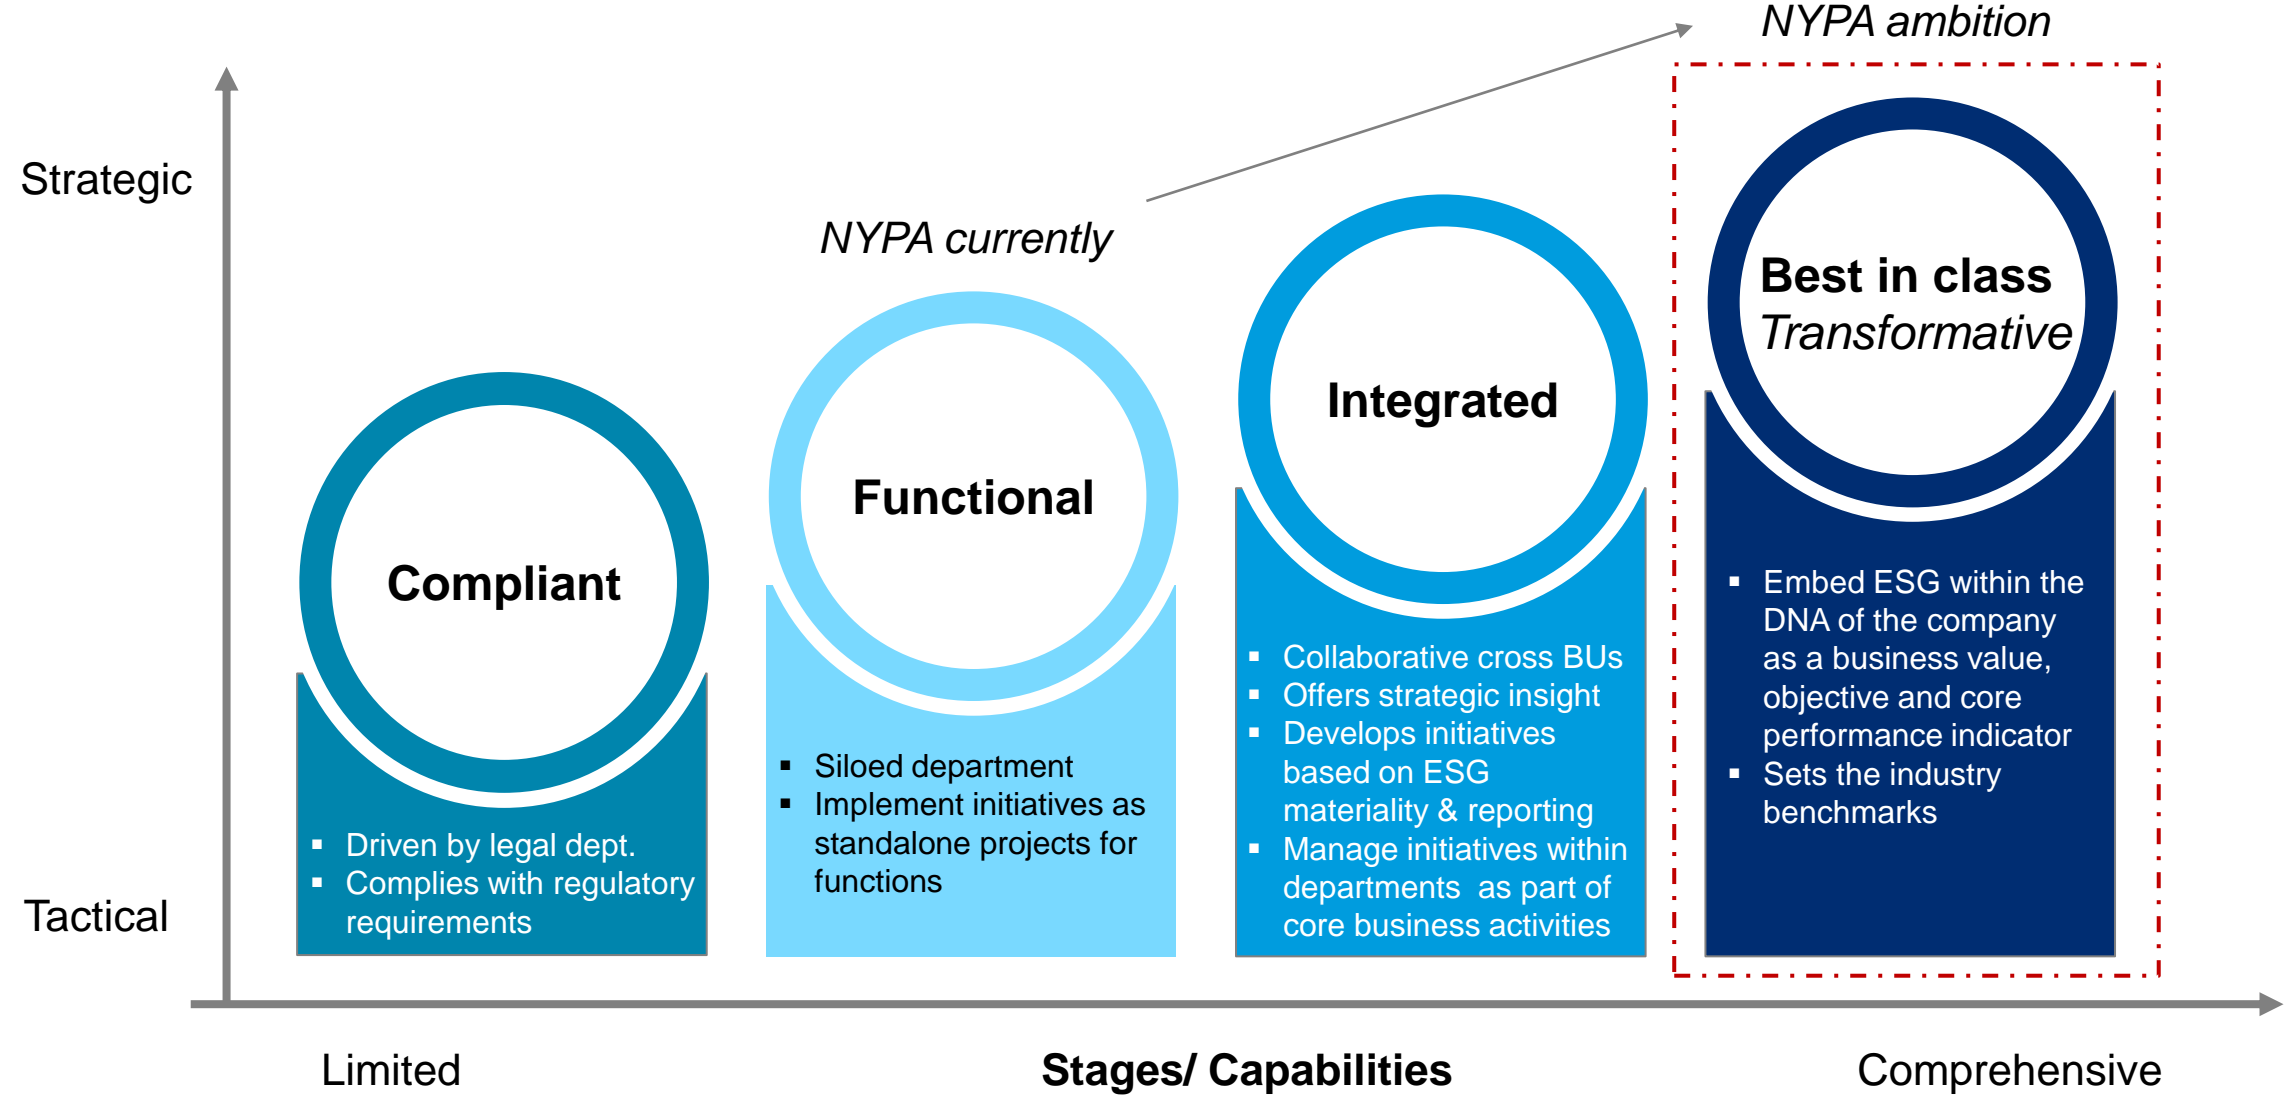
NYPA ambition

Strategic

NYPA currently

Best in class
Transformative

Integrated

Functional

Compliant

▪ Embed ESG within the DNA of the company as a business value, objective and core performance indicator
▪ Sets the industry benchmarks

▪ Collaborative cross BUs
▪ Offers strategic insight
▪ Develops initiatives based on ESG materiality & reporting
▪ Manage initiatives within departments as part of core business activities

▪ Siloed department
▪ Implement initiatives as standalone projects for functions

▪ Driven by legal dept.
▪ Complies with regulatory requirements

Tactical

Limited

Stages/ Capabilities

Comprehensive